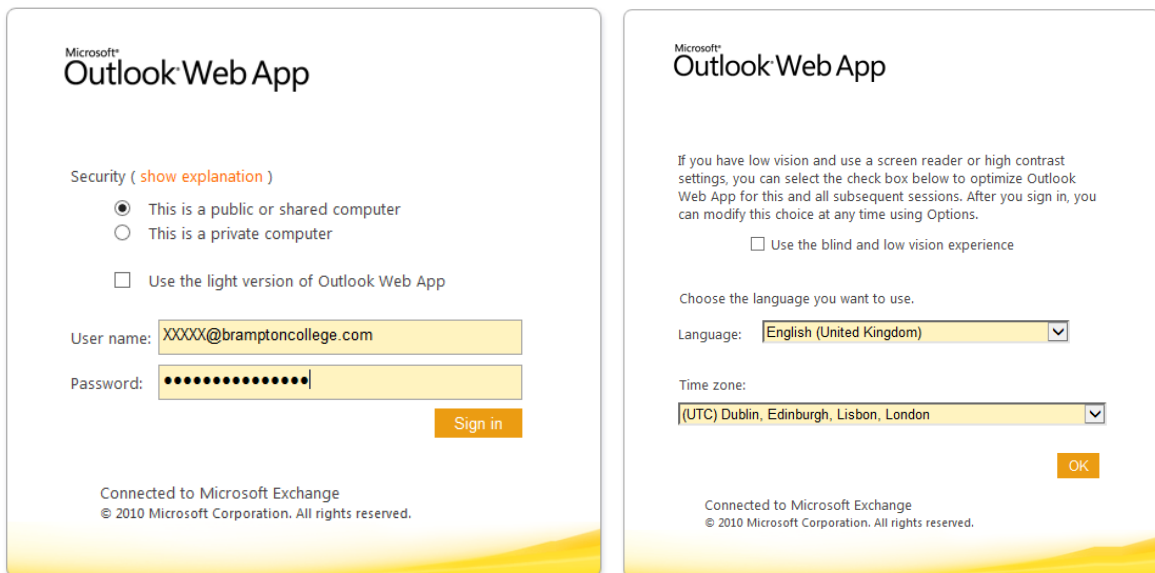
Microsoft®
Outlook® Web App

Security ( show explanation )

This is a public or shared computer
This is a private computer

Use the light version of Outlook Web App

User name: XXXXX@bramptoncollege.com

Password: •••••••••••••••

Sign in

Connected to Microsoft Exchange
© 2010 Microsoft Corporation. All rights reserved.

Microsoft®
Outlook® Web App

If you have low vision and use a screen reader or high contrast settings, you can select the check box below to optimize Outlook Web App for this and all subsequent sessions. After you sign in, you can modify this choice at any time using Options.

Use the blind and low vision experience

Choose the language you want to use.

Language: English (United Kingdom)

Time zone:

(UTC) Dublin, Edinburgh, Lisbon, London

OK

Connected to Microsoft Exchange
© 2010 Microsoft Corporation. All rights reserved.